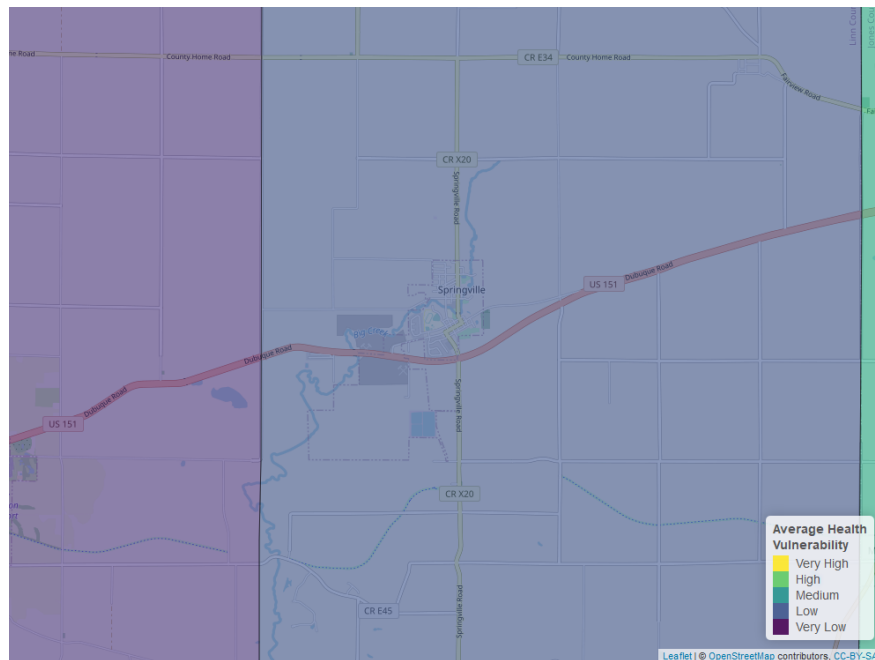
Road
County Home Road
CR E34
County Home Road
Fairview Road
Linn County
Jones Co
CR X20
Springville Road
Springville
US 151
Dubuque Road
Dubuque Road
Dubuque Road
US 151
Springville Road
CR X20
CR E45
Springville Road

Average Health Vulnerability
Very High
High
Medium
Low
Very Low

Leaflet | © OpenStreetMap contributors, CC-BY-SA